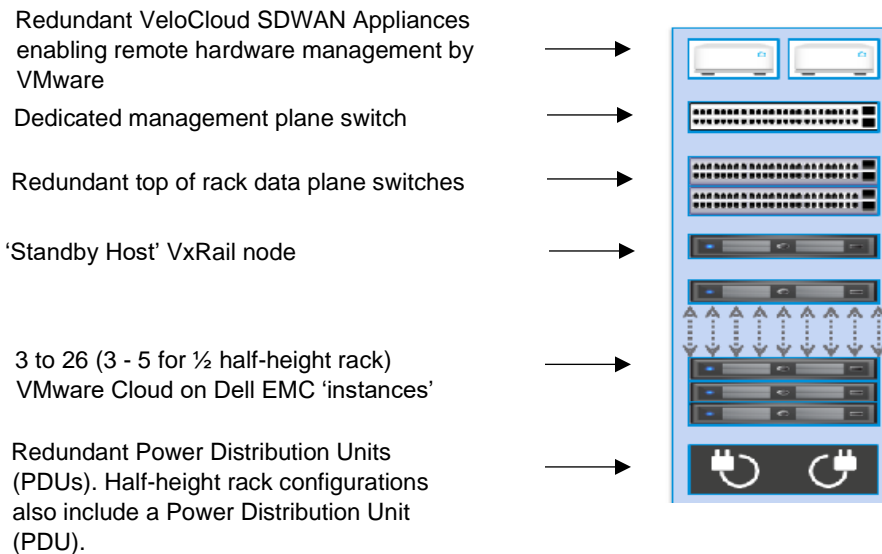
Redundant VeloCloud SDWAN Appliances enabling remote hardware management by VMware

Dedicated management plane switch

Redundant top of rack data plane switches

‘Standby Host’ VxRail node

3 to 26 (3 - 5 for ½ half-height rack) VMware Cloud on Dell EMC ‘instances’

Redundant Power Distribution Units (PDUs). Half-height rack configurations also include a Power Distribution Unit (PDU).